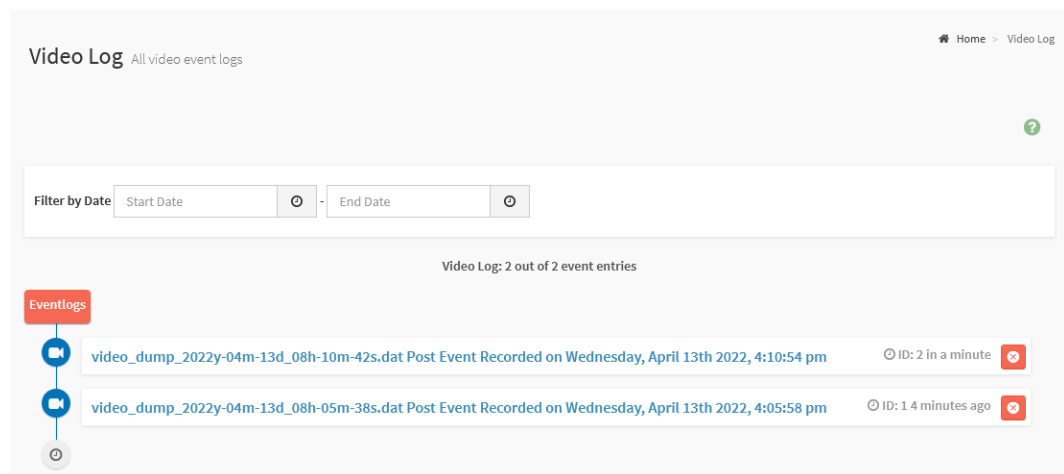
Video Log All video event logs

Home > Video Log

Filter by Date Start Date - End Date

Video Log: 2 out of 2 event entries

Eventlogs

video_dump_2022y-04m-13d_08h-10m-42s.dat Post Event Recorded on Wednesday, April 13th 2022, 4:10:54 pm ID: 2 in a minute

video_dump_2022y-04m-13d_08h-05m-38s.dat Post Event Recorded on Wednesday, April 13th 2022, 4:05:58 pm ID: 1 4 minutes ago